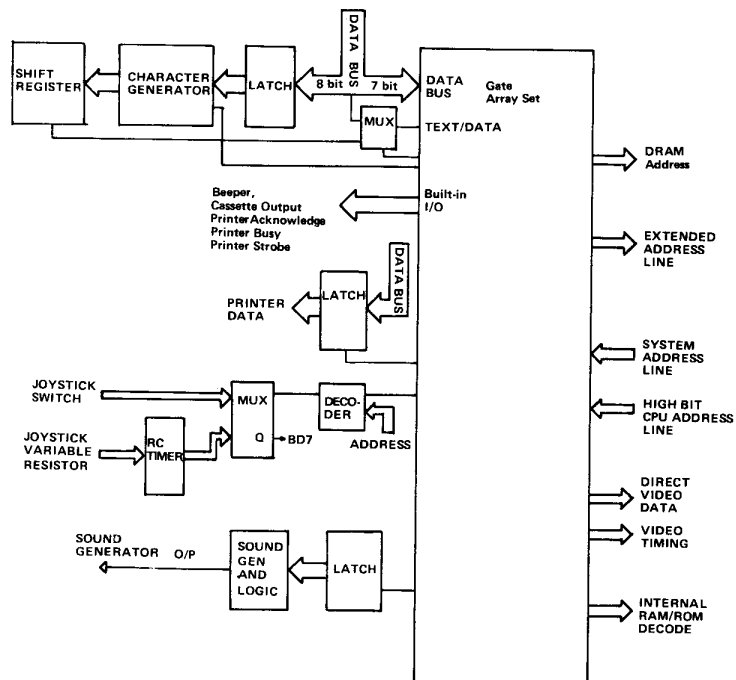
SHIFT REGISTER

CHARACTER GENERATOR

LATCH

DATA BUS

8 bit

7 bit

DATA BUS

Gate Array Set

MUX

TEXT/DATA

DRAM Address

Beeper, Cassette Output Printer Acknowledge Printer Busy Printer Strobe

Built-in I/O

EXTENDED ADDRESS LINE

DATA BUS

LATCH

PRINTER DATA

SYSTEM ADDRESS LINE

JOYSTICK SWITCH

MUX

DECODER

HIGH BIT CPU ADDRESS LINE

JOYSTICK VARIABLE RESISTOR

RC TIMER

Q

BD7

ADDRESS

DIRECT VIDEO DATA

VIDEO TIMING

SOUND GENERATOR O/P

SOUND GEN AND LOGIC

LATCH

INTERNAL RAM/ROM DECODE